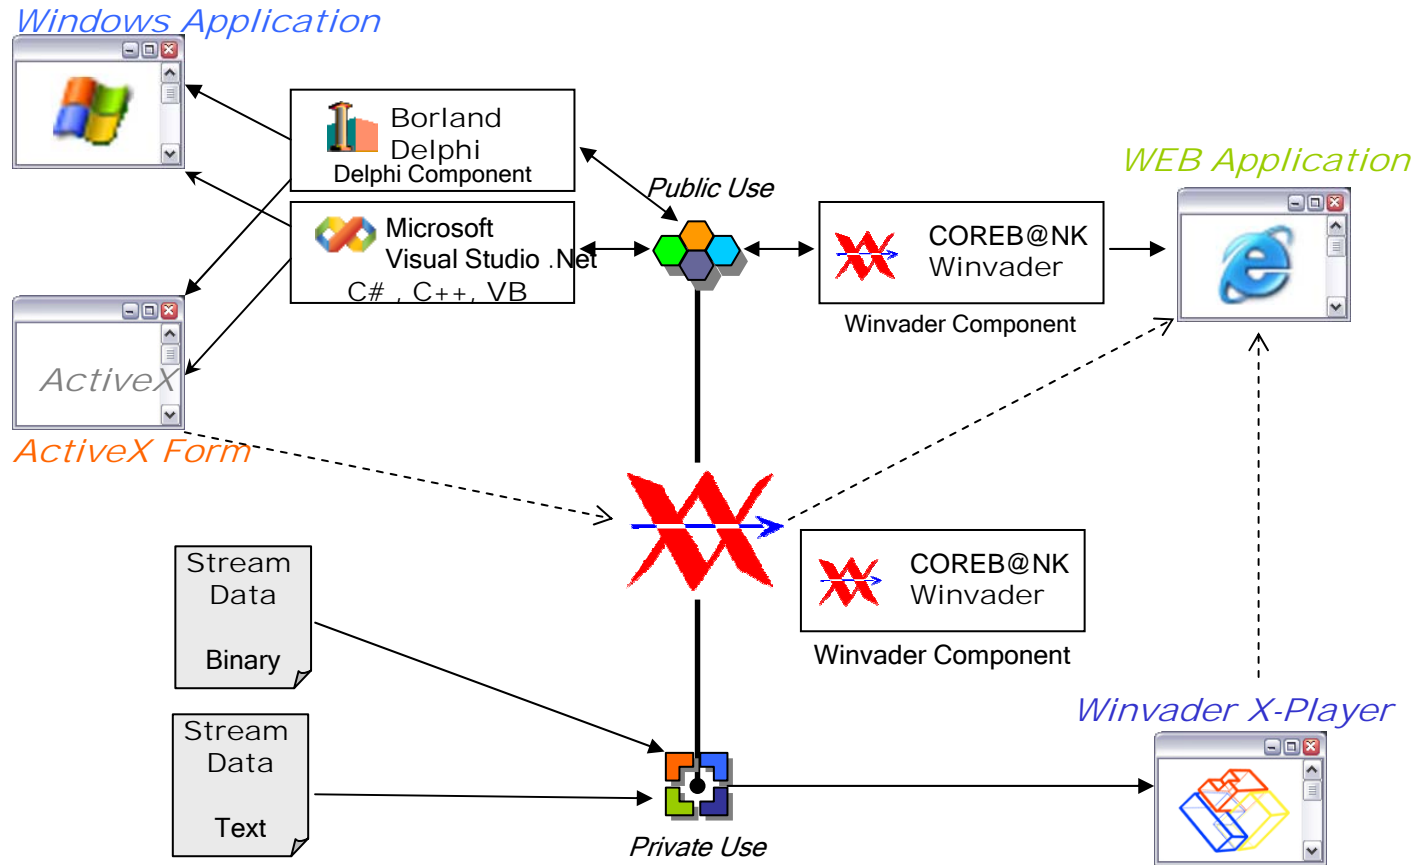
Windows Application

Borland Delphi
Delphi Component

Public Use

WEB Application

Microsoft Visual Studio .Net
C# , C++, VB

COREB@NK Winvader
Winvader Component

ActiveX

ActiveX Form

Stream Data

Binary

COREB@NK Winvader
Winvader Component

Stream Data

Text

Winvader X-Player

Private Use